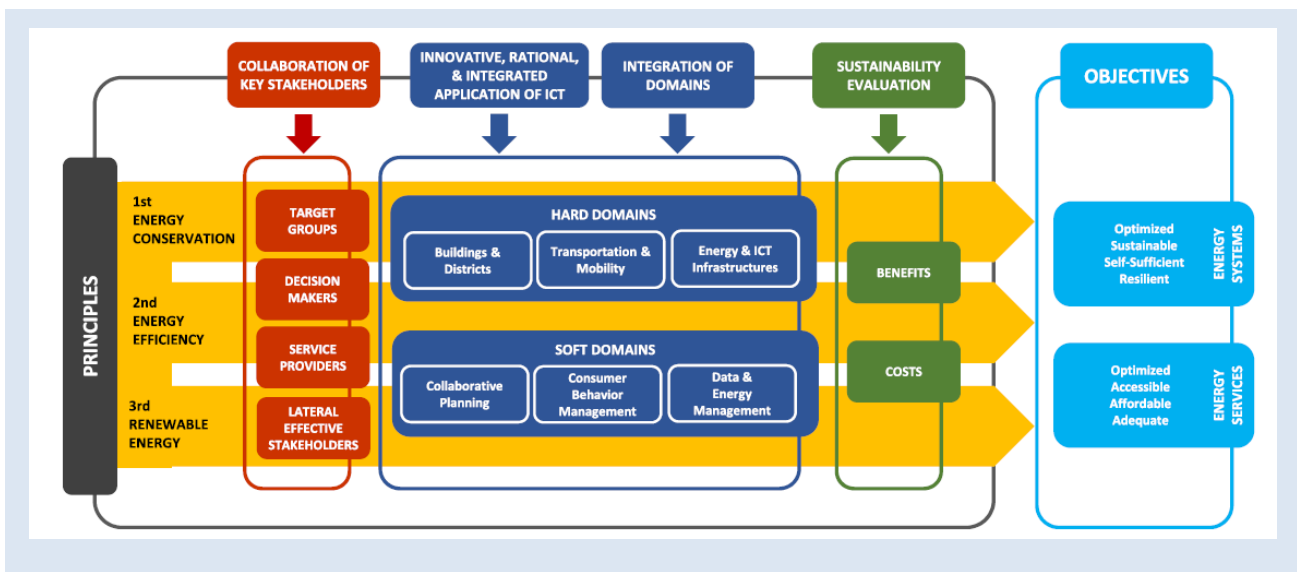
COLLABORATION OF KEY STAKEHOLDERS

INNOVATIVE, RATIONAL, & INTEGRATED APPLICATION OF ICT

INTEGRATION OF DOMAINS

SUSTAINABILITY EVALUATION

OBJECTIVES

PRINCIPLES

1st ENERGY CONSERVATION

2nd ENERGY EFFICIENCY

3rd RENEWABLE ENERGY

TARGET GROUPS

DECISION MAKERS

SERVICE PROVIDERS

LATERAL EFFECTIVE STAKEHOLDERS

HARD DOMAINS

Buildings & Districts

Transportation & Mobility

Energy & ICT Infrastructures

SOFT DOMAINS

Collaborative Planning

Consumer Behavior Management

Data & Energy Management

BENEFITS

COSTS

Optimized Sustainable Self-Sufficient Resilient

ENERGY SYSTEMS

Optimized Accessible Affordable Adequate

ENERGY SERVICES